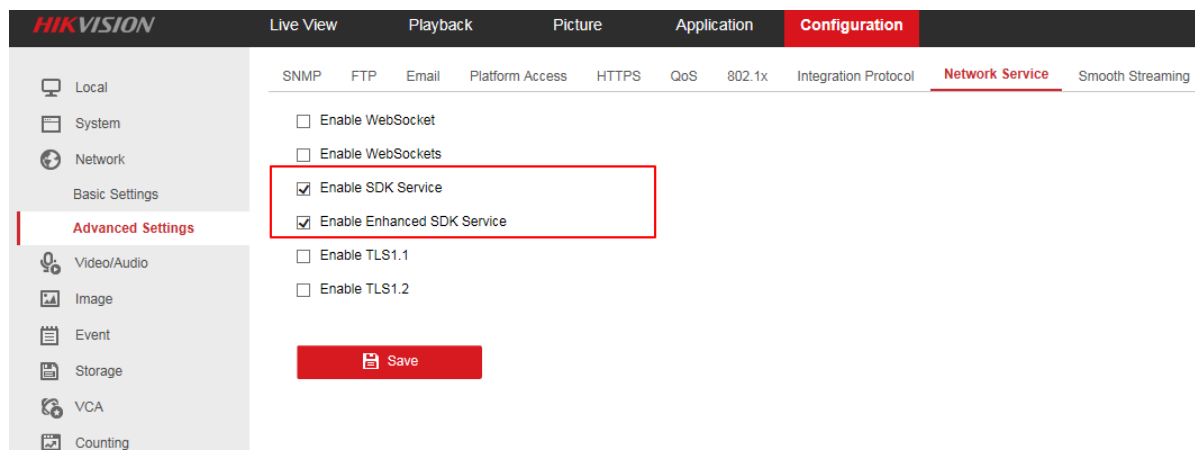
HIKVISION

Live View
Playback
Picture
Application
Configuration

Local
System
Network
Basic Settings
Advanced Settings
Video/Audio
Image
Event
Storage
VCA
Counting

SNMP
FTP
Email
Platform Access
HTTPS
QoS
802.1x
Integration Protocol
Network Service
Smooth Streaming

Enable WebSocket

Enable WebSockets

Enable SDK Service

Enable Enhanced SDK Service

Enable TLS1.1

Enable TLS1.2

Save